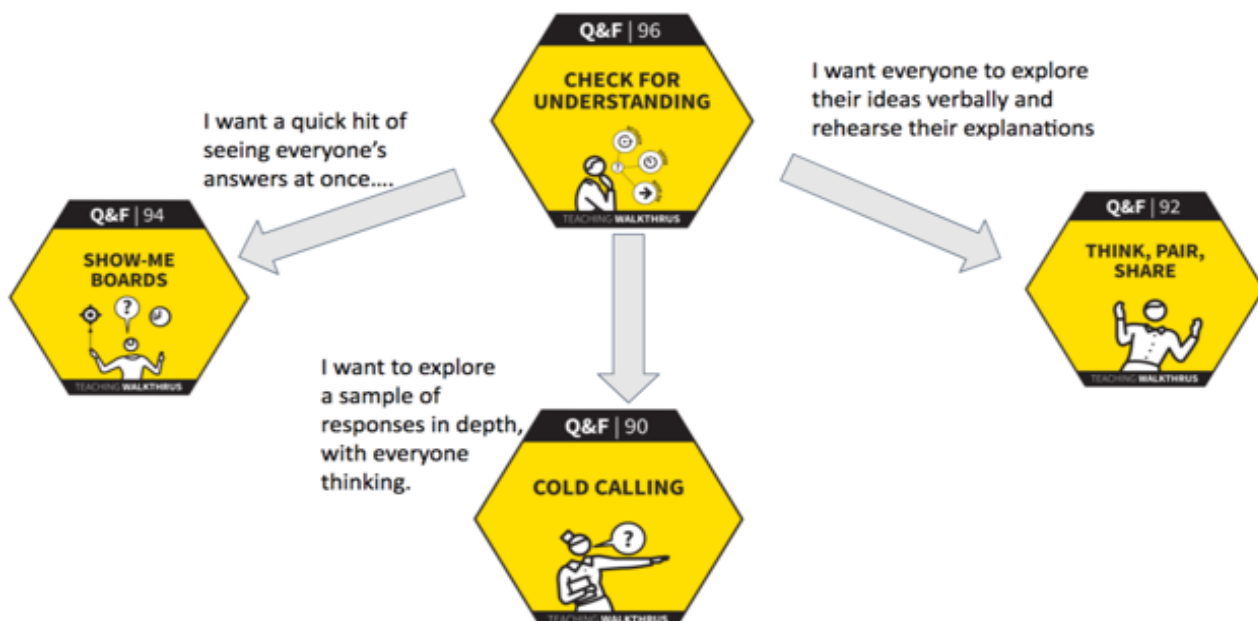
Q&F | 96

CHECK FOR UNDERSTANDING

TEACHING WALKTHRUS

I want a quick hit of seeing everyone's answers at once....

I want everyone to explore their ideas verbally and rehearse their explanations

Q&F | 94

SHOW-ME BOARDS

TEACHING WALKTHRUS

Q&F | 92

THINK, PAIR, SHARE

TEACHING WALKTHRUS

I want to explore a sample of responses in depth, with everyone thinking.

Q&F | 90

COLD CALLING

TEACHING WALKTHRUS